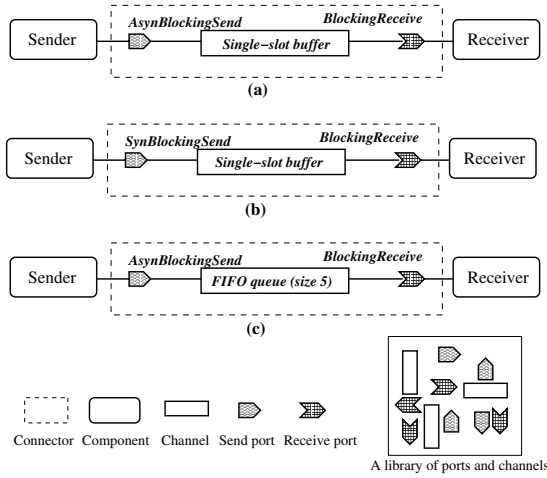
Sender

AsynBlockingSend

BlockingReceive

Single−slot buffer

Receiver

(a)

Sender

SynBlockingSend

BlockingReceive

Single−slot buffer

Receiver

(b)

Sender

AsynBlockingSend

BlockingReceive

FIFO queue (size 5)

Receiver

(c)

Connector Component Channel Send port Receive port

A library of ports and channels